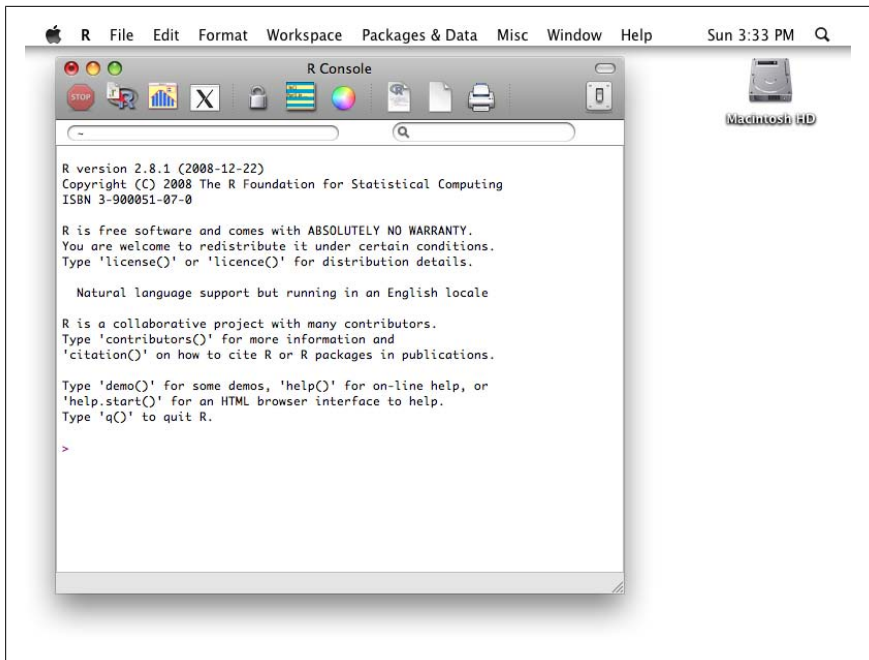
R File Edit Format Workspace Packages & Data Misc Window Help Sun 3:33 PM

R Console

STOP

X

~

Macintosh HD

R version 2.8.1 (2008-12-22)
Copyright (C) 2008 The R Foundation for Statistical Computing
ISBN 3-900051-07-0

R is free software and comes with ABSOLUTELY NO WARRANTY.
You are welcome to redistribute it under certain conditions.
Type 'license()' or 'licence()' for distribution details.

Natural language support but running in an English locale

R is a collaborative project with many contributors.
Type 'contributors()' for more information and
'citation()' on how to cite R or R packages in publications.

Type 'demo()' for some demos, 'help()' for on-line help, or
'help.start()' for an HTML browser interface to help.
Type 'q()' to quit R.

>